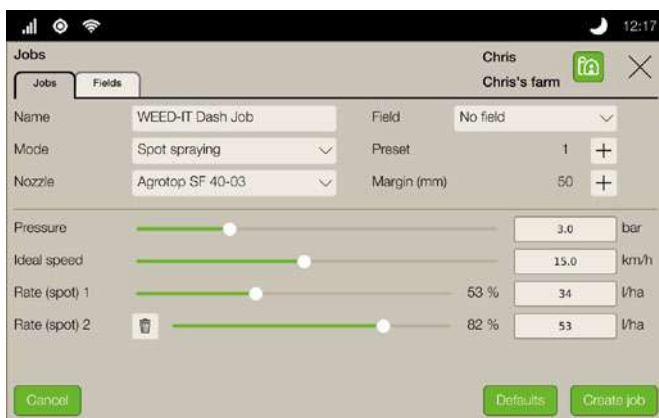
12:17

Jobs

Jobs | Fields

Chris
Chris's farm

Name | WEED-IT Dash Job
Field | No field
Mode | Spot spraying
Preset | 1 +
Nozzle | Agrotop SF 40-03
Margin (mm) | 50 +

Pressure | 3.0 | bar
Ideal speed | 15.0 | km/h
Rate (spot) 1 | 53 % | 34 | l/ha
Rate (spot) 2 | 82 % | 53 | l/ha

Cancel
Defaults
Create job